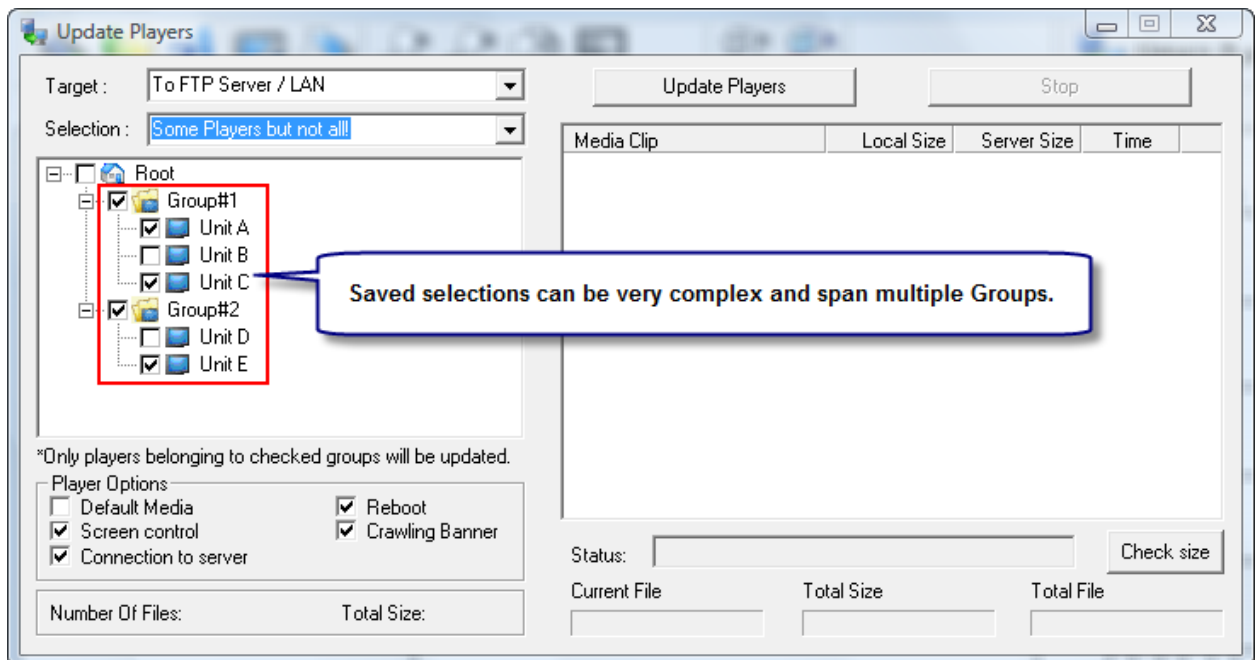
Update Players

Target : To FTP Server / LAN

Selection : Some Players but not all!

Update Players

Stop

Root
Group#1
Unit A
Unit B
Unit C
Group#2
Unit D
Unit E

Saved selections can be very complex and span multiple Groups.

| Media Clip | Local Size | Server Size | Time |
|---|---|---|---|

*Only players belonging to checked groups will be updated.

Player Options
Default Media
Screen control
Connection to server
Reboot
Crawling Banner

Number Of Files:
Total Size:

Status:

Check size

Current File
Total Size
Total File